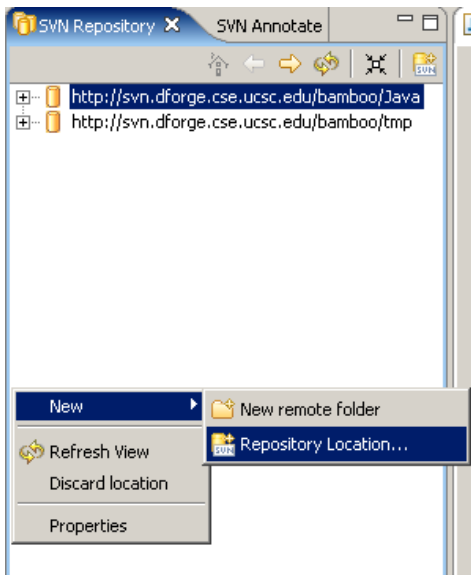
SVN Repository
SVN Annotate

http://svn.dforge.cse.ucsc.edu/bamboo/Java
http://svn.dforge.cse.ucsc.edu/bamboo/tmp

New
Refresh View
Discard location
Properties

New remote folder
Repository Location...